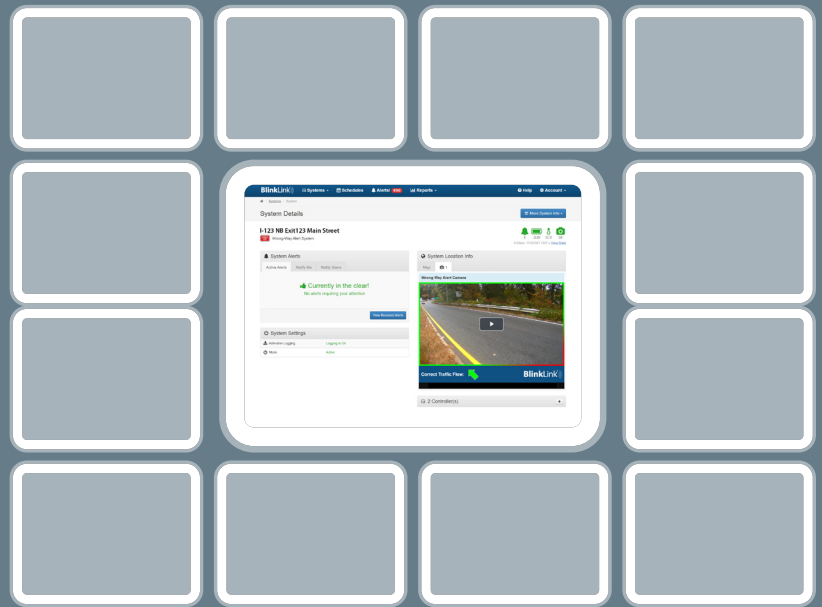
BlinkLink Systems Schedules Alerts Reports Help Account

System Details

More System Info

I-123 NB Exit123 Main Street

Wrong-Way Alert System

System Alerts

Active Alerts Verify Me Notify Alerts

Currently in the clear!

No alerts requiring your attention

View Recent Alerts

System Settings

Attention Logging Logging is On

Mode Active

System Location Info

Map

Wrong-Way Alert Camera

Correct Traffic Flow:

BlinkLink

2 Controller(s)